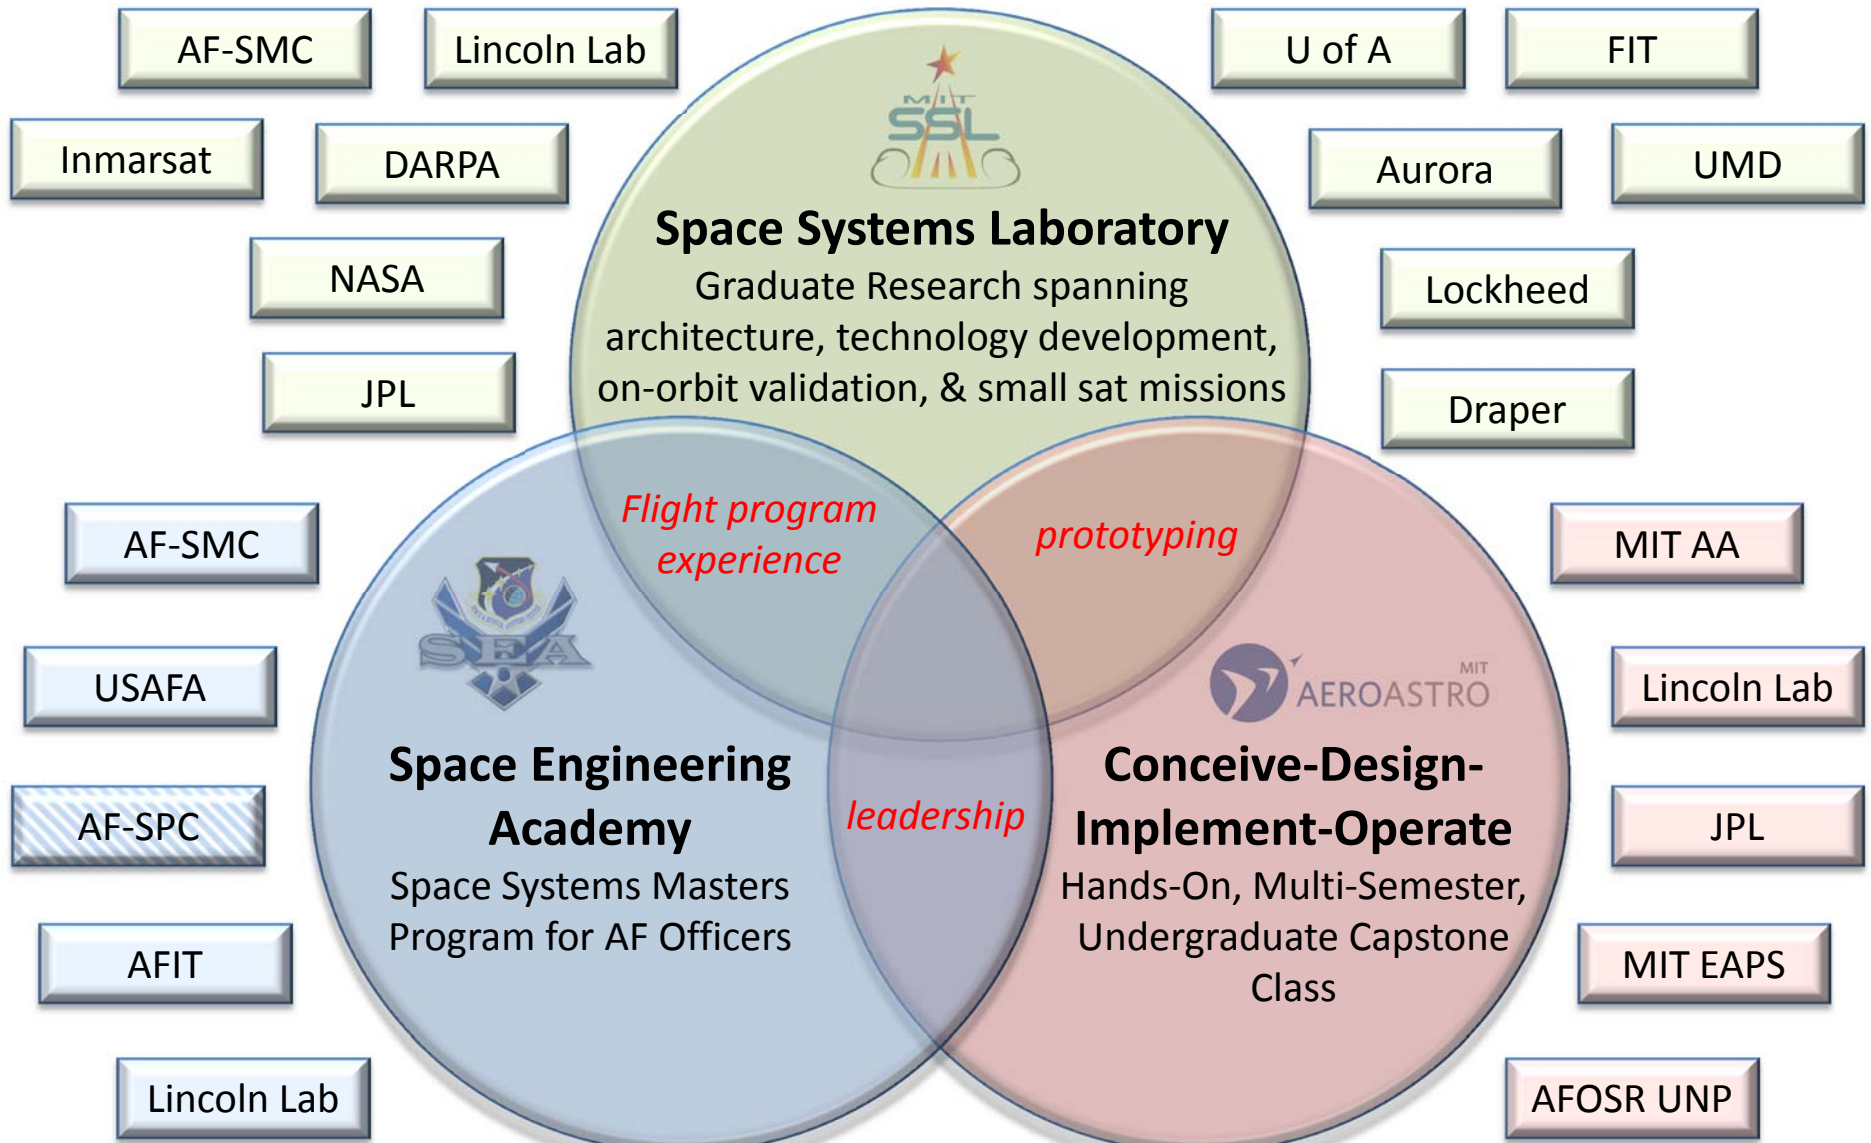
AF-SMC

Lincoln Lab

Inmarsat

DARPA

NASA

JPL

U of A

FIT

Aurora

UMD

Lockheed

Draper

MIT SSL

Space Systems Laboratory

Graduate Research spanning architecture, technology development, on-orbit validation, & small sat missions

Flight program experience

prototyping

leadership

AF-SMC

USAFA

AF-SPC

AFIT

Lincoln Lab

SEA

Space Engineering Academy

Space Systems Masters Program for AF Officers

MIT AEROASTRO

Conceive-Design-Implement-Operate

Hands-On, Multi-Semester, Undergraduate Capstone Class

MIT AA

Lincoln Lab

JPL

MIT EAPS

AFOSR UNP